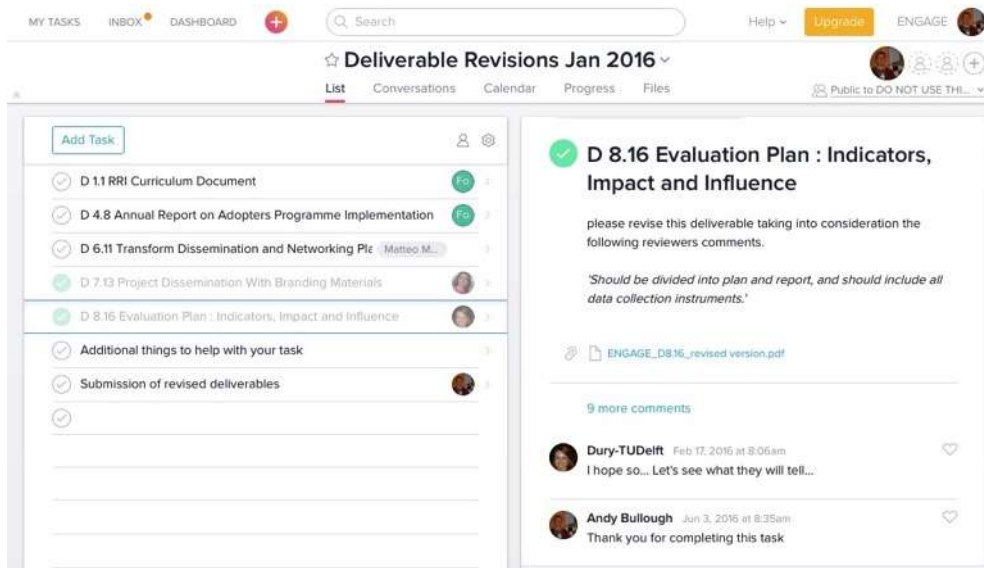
MY TASKS INBOX DASHBOARD

Search

Help Upgrade ENGAGE

Deliverable Revisions Jan 2016

List Conversations Calendar Progress Files

Public to DO NOT USE THI...

Add Task

D 1.1 RRI Curriculum Document Fo

D 4.8 Annual Report on Adopters Programme Implementation Fo

D 6.11 Transform Dissemination and Networking Pla Matteo M...

D 7.13 Project Dissemination With Branding Materials

D 8.16 Evaluation Plan : Indicators, Impact and Influence

Additional things to help with your task

Submission of revised deliverables

D 8.16 Evaluation Plan : Indicators, Impact and Influence

please revise this deliverable taking into consideration the following reviewers comments.

'Should be divided into plan and report, and should include all data collection instruments.'

ENGAGE_D8.16_revised version.pdf

9 more comments

Dury-TUDelft Feb 17, 2016 at 8:06am
I hope so... Let's see what they will tell...

Andy Bullough Jun 3, 2016 at 8:35am
Thank you for completing this task